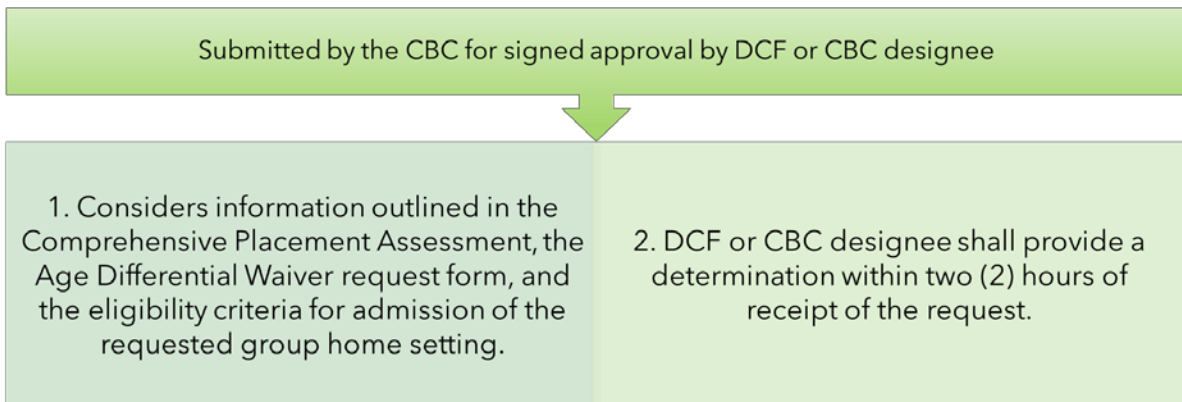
Submitted by the CBC for signed approval by DCF or CBC designee

1. Considers information outlined in the Comprehensive Placement Assessment, the Age Differential Waiver request form, and the eligibility criteria for admission of the requested group home setting.

2. DCF or CBC designee shall provide a determination within two (2) hours of receipt of the request.